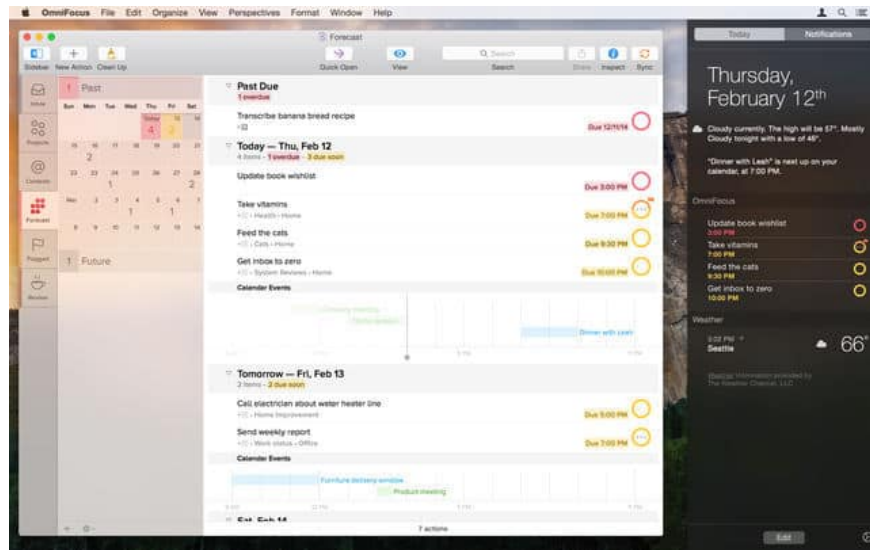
OmniFocus File Edit Organize View Perspectives Format Window Help

Forecast

Sidebar New Action Clean Up

Quick Open View

Search

Share Inspect Sync

Inbox

Projects

Contexts

Forecast

Flagged

Review

1 Past

Sun Mon Tue Wed Thu Fri Sat

Today

4 2

2

1 2

1 1

1 Future

Past Due
1 overdue

Transcribe banana bread recipe

Due 12/11/14

Today — Thu, Feb 12
4 items · 1 overdue · 3 due soon

Update book wishlist

Due 3:00 PM

Take vitamins
Health · Home

Due 7:00 PM

Feed the cats
Cats · Home

Due 9:30 PM

Get inbox to zero
System Reviews · Home

Due 10:00 PM

Calendar Events

Dinner with Leah

Tomorrow — Fri, Feb 13
2 items · 2 due soon

Call electrician about water heater line
Home Improvement

Due 5:00 PM

Send weekly report
Work status · Office

Due 7:00 PM

Calendar Events

Furniture delivery window

Product meeting

Sat, Feb 14

7 actions

Today Notifications

Thursday, February 12th

Cloudy currently. The high will be 57°. Mostly Cloudy tonight with a low of 46°.

"Dinner with Leah" is next up on your calendar, at 7:00 PM.

OmniFocus

Update book wishlist
3:00 PM

Take vitamins
7:00 PM

Feed the cats
9:30 PM

Get inbox to zero
10:00 PM

Weather

3:02 PM
Seattle

66°

Weather Information provided by The Weather Channel, LLC

Edit